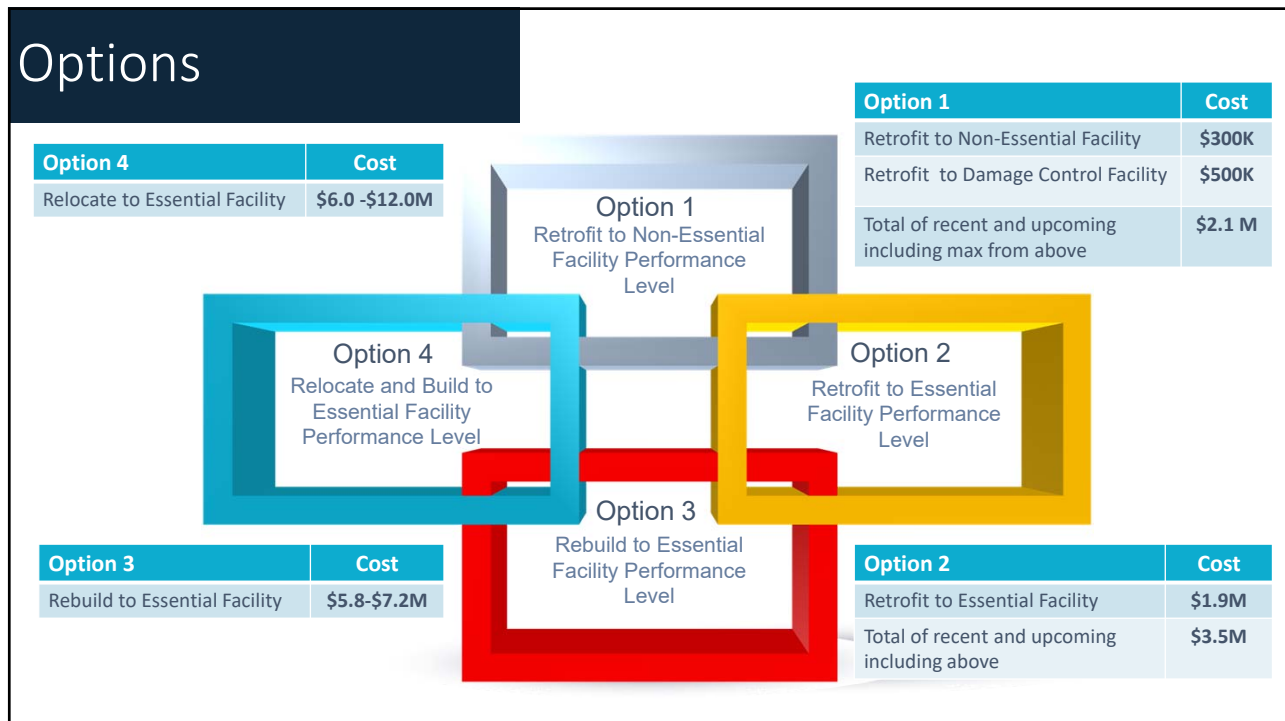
Options

| Option 1 | Cost |
|---|---|
| Retrofit to Non-Essential Facility | $300K |
| Retrofit to Damage Control Facility | $500K |
| Total of recent and upcoming including max from above | $2.1 M |

| Option 4 | Cost |
|---|---|
| Relocate to Essential Facility | $6.0 -$12.0M |

Option 1
Retrofit to Non-Essential Facility Performance Level

Option 4
Relocate and Build to Essential Facility Performance Level

Option 2
Retrofit to Essential Facility Performance Level

Option 3
Rebuild to Essential Facility Performance Level

| Option 3 | Cost |
|---|---|
| Rebuild to Essential Facility | $5.8-$7.2M |

| Option 2 | Cost |
|---|---|
| Retrofit to Essential Facility | $1.9M |
| Total of recent and upcoming including above | $3.5M |